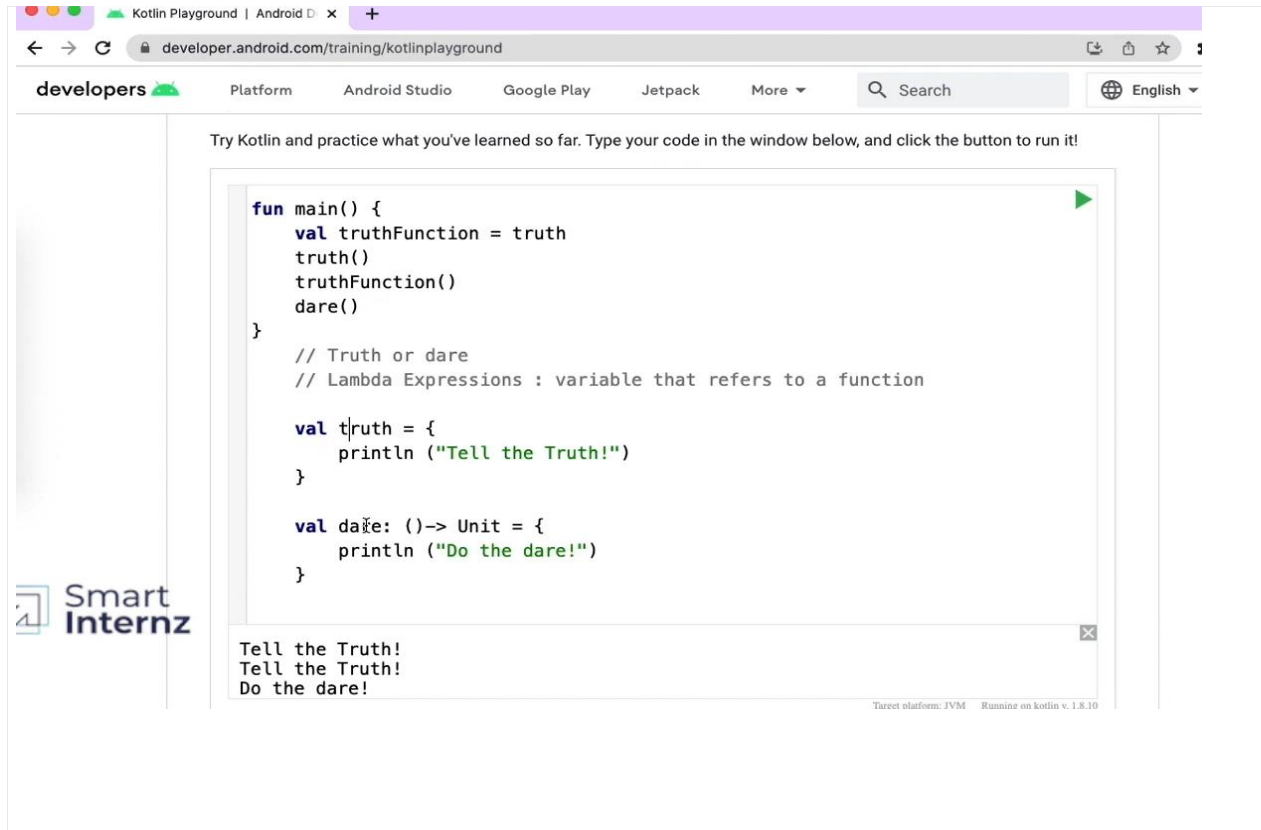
Kotlin Playground | Android D ×  +

developer.android.com/training/kotlinplayground

developers  Platform  Android Studio  Google Play  Jetpack  More  Search  English

Try Kotlin and practice what you've learned so far. Type your code in the window below, and click the button to run it!

fun main() {
    val truthFunction = truth
    truth()
    truthFunction()
    dare()
}
    // Truth or dare
    // Lambda Expressions : variable that refers to a function

    val truth = {
        println ("Tell the Truth!")
    }

    val dare: ()-> Unit = {
        println ("Do the dare!")
    }

Smart Internz

Tell the Truth!
Tell the Truth!
Do the dare!

Target platform: JVM  Running on kotlin v. 1.8.10